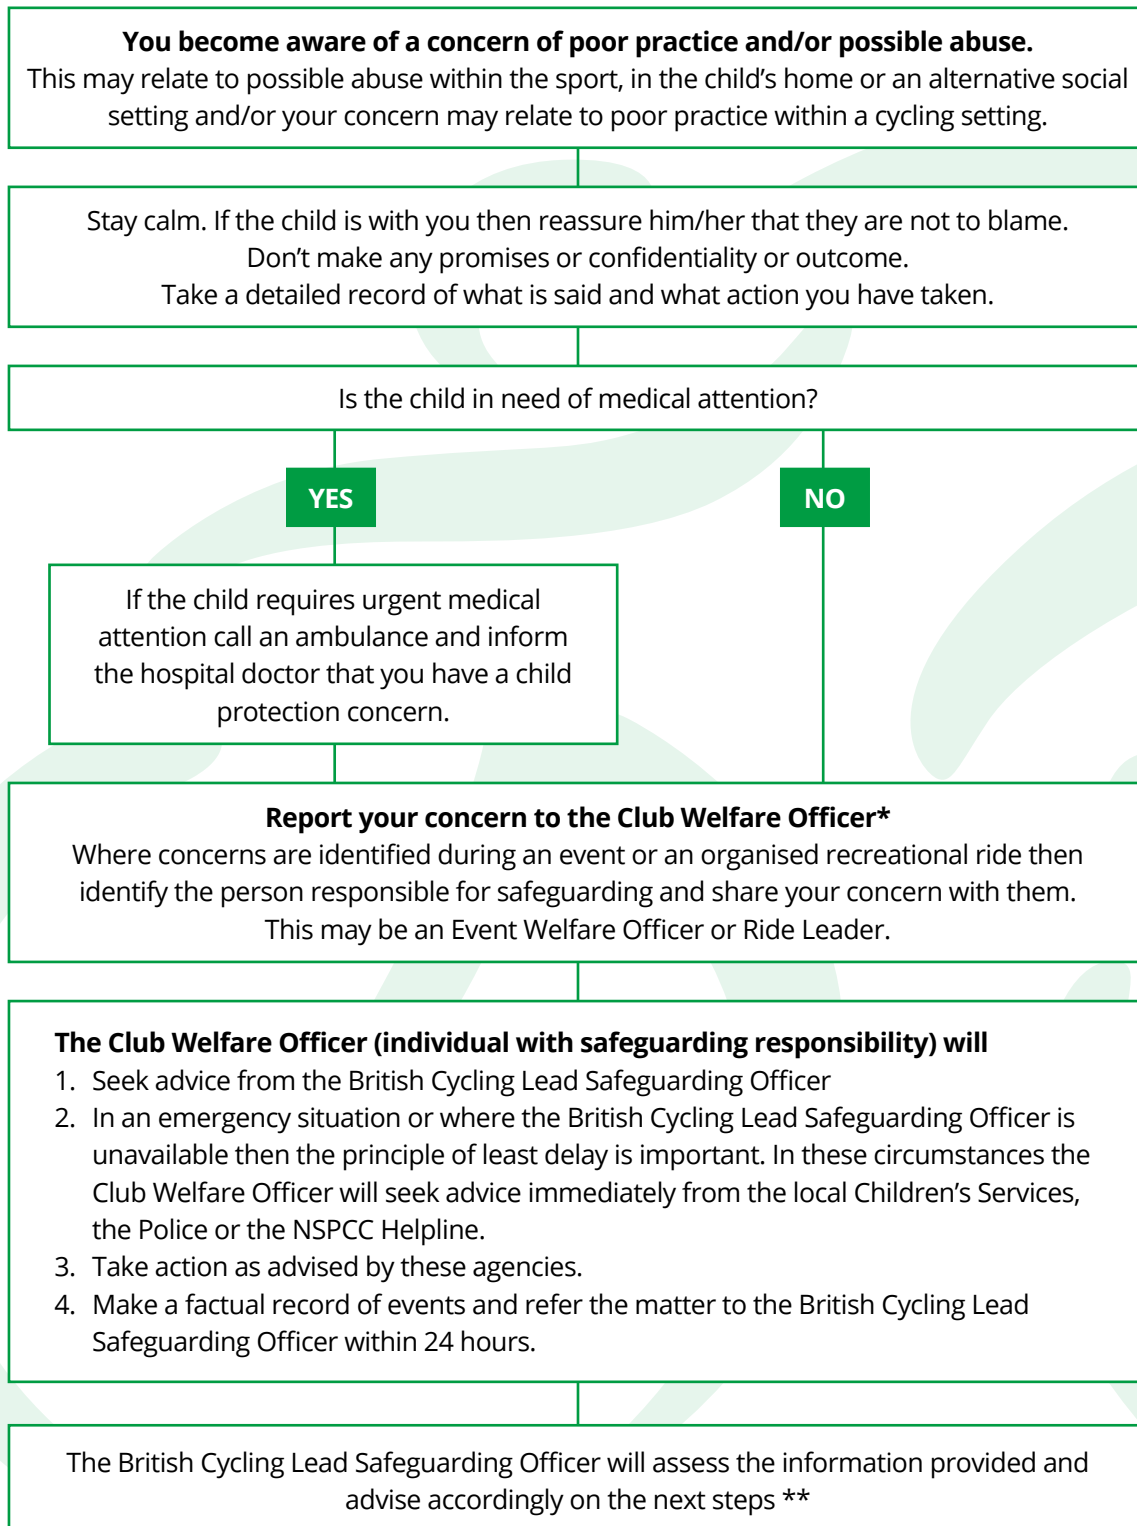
**You become aware of a concern of poor practice and/or possible abuse.**
This may relate to possible abuse within the sport, in the child's home or an alternative social setting and/or your concern may relate to poor practice within a cycling setting.

Stay calm. If the child is with you then reassure him/her that they are not to blame.
Don't make any promises or confidentiality or outcome.
Take a detailed record of what is said and what action you have taken.

Is the child in need of medical attention?

YES

NO

If the child requires urgent medical attention call an ambulance and inform the hospital doctor that you have a child protection concern.

**Report your concern to the Club Welfare Officer***
Where concerns are identified during an event or an organised recreational ride then identify the person responsible for safeguarding and share your concern with them. This may be an Event Welfare Officer or Ride Leader.

**The Club Welfare Officer (individual with safeguarding responsibility) will**
1. Seek advice from the British Cycling Lead Safeguarding Officer
2. In an emergency situation or where the British Cycling Lead Safeguarding Officer is unavailable then the principle of least delay is important. In these circumstances the Club Welfare Officer will seek advice immediately from the local Children's Services, the Police or the NSPCC Helpline.
3. Take action as advised by these agencies.
4. Make a factual record of events and refer the matter to the British Cycling Lead Safeguarding Officer within 24 hours.

The British Cycling Lead Safeguarding Officer will assess the information provided and advise accordingly on the next steps **